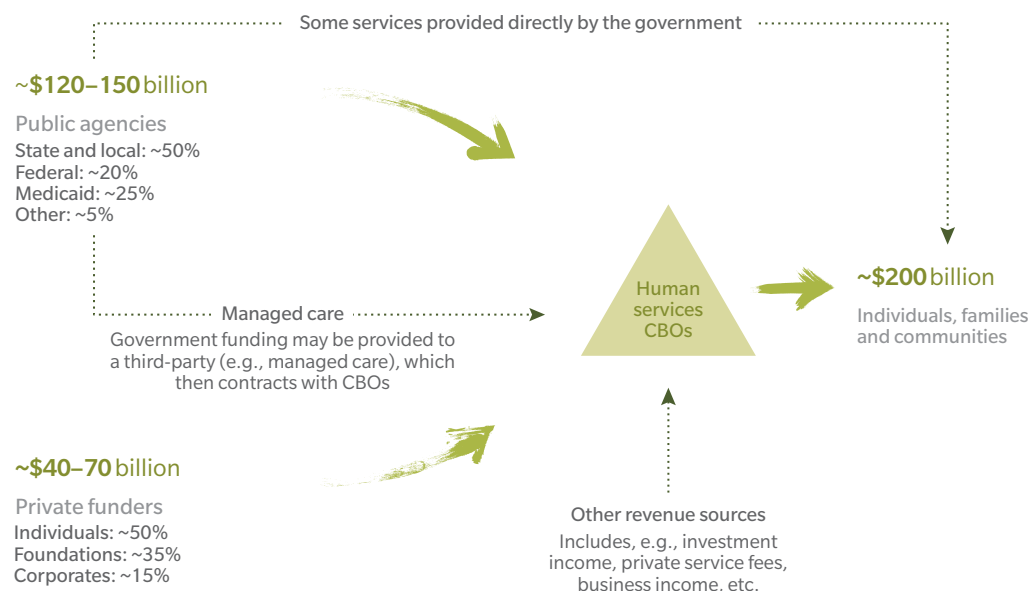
Some services provided directly by the government

~\$120–150 billion

Public agencies
State and local: ~50%
Federal: ~20%
Medicaid: ~25%
Other: ~5%

Managed care
Government funding may be provided to a third-party (e.g., managed care), which then contracts with CBOs

Human services CBOs

~\$200 billion

Individuals, families and communities

~\$40–70 billion

Private funders
Individuals: ~50%
Foundations: ~35%
Corporates: ~15%

Other revenue sources
Includes, e.g., investment income, private service fees, business income. etc.